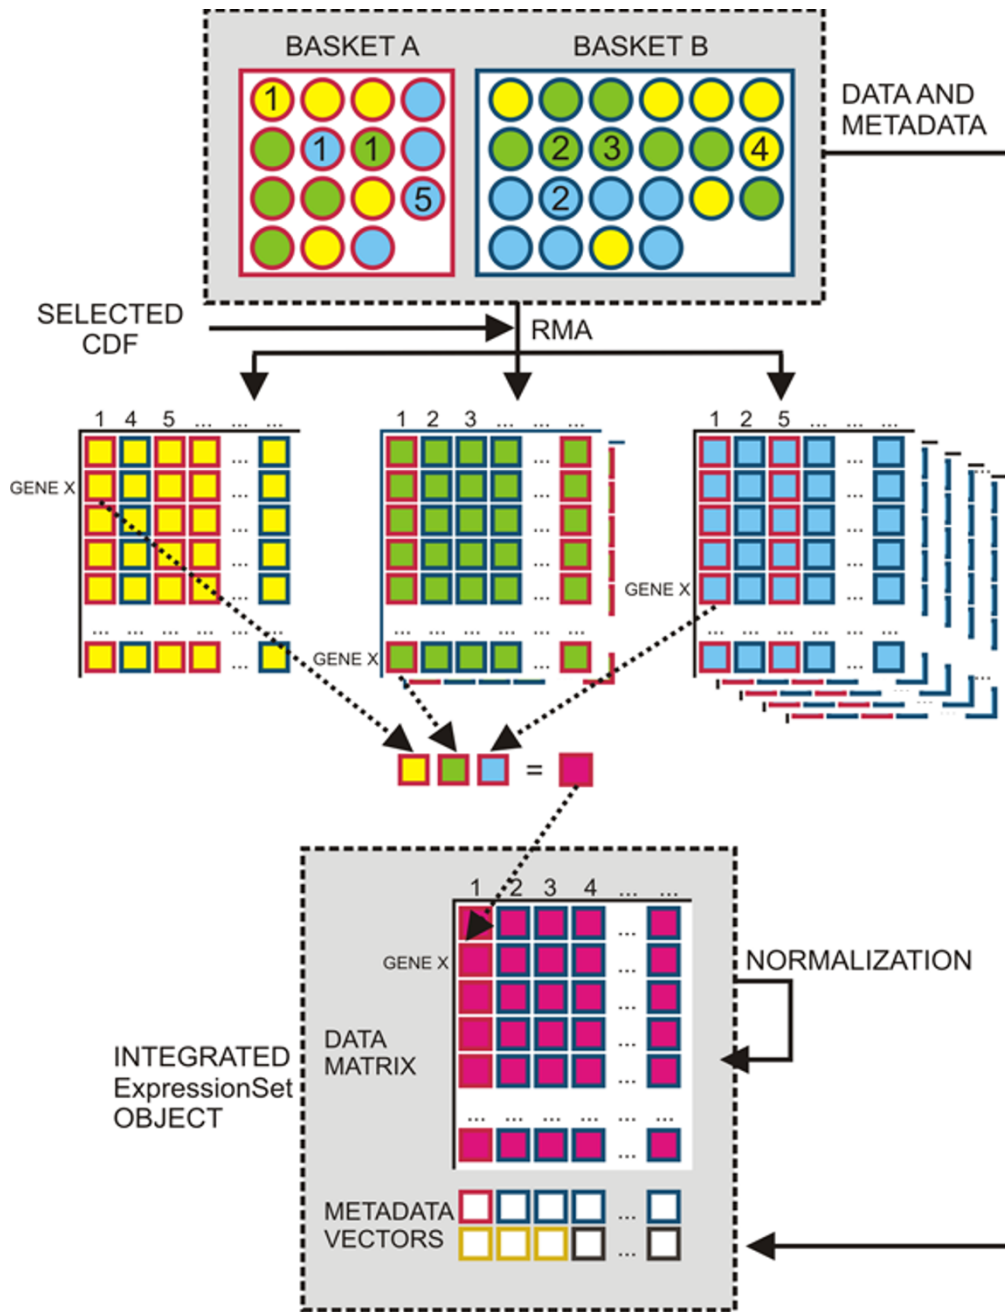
BASKET A

BASKET B

1
1 1
5

2 3 4
2

DATA AND METADATA

SELECTED CDF

RMA

1 4 5 ... ... ...

GENE X

1 2 3 ... ... ...

GENE X

1 2 5 ... ... ...

GENE X

=

1 2 3 4 ... ...

GENE X

NORMALIZATION

DATA MATRIX

INTEGRATED ExpressionSet OBJECT

METADATA VECTORS